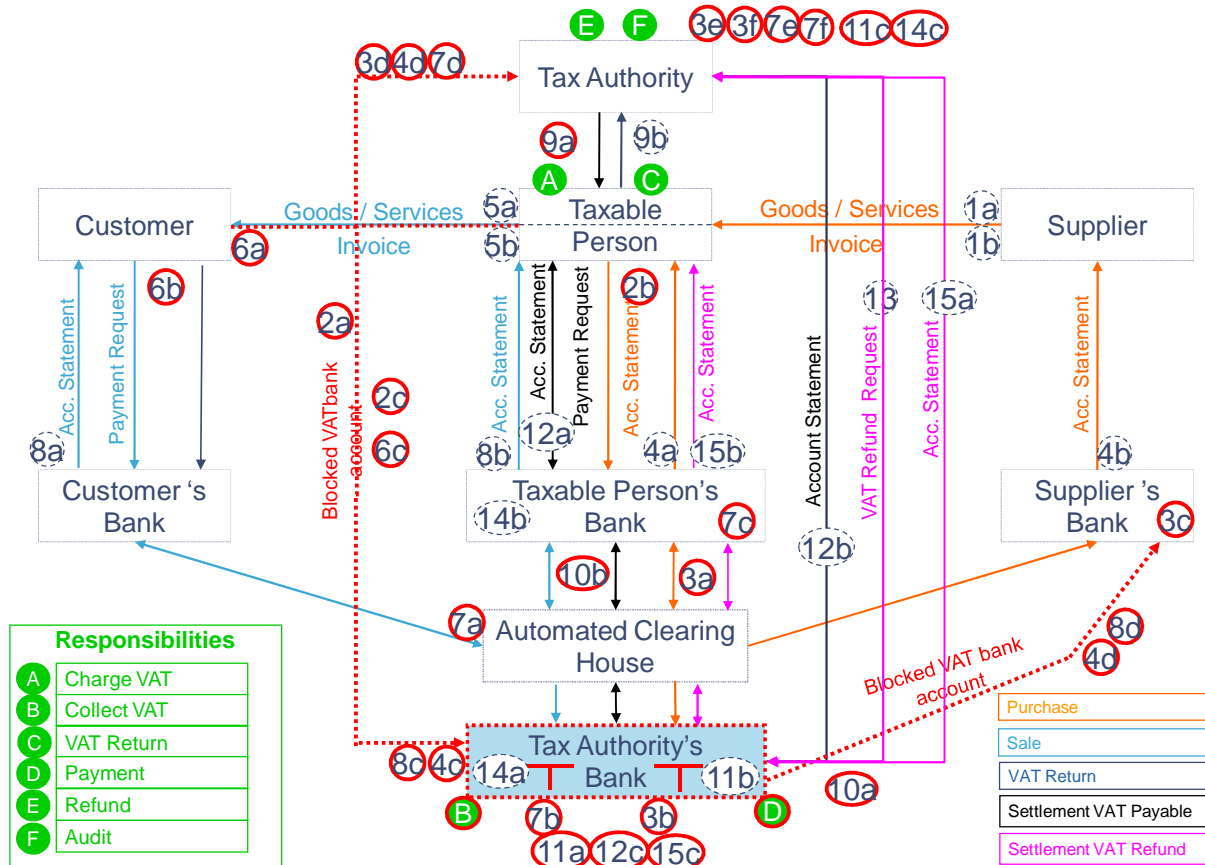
E F 3e 3f 7e 7f 11c 14c

3d 4d 7d

Tax Authority

9a 9b

A C

Customer

Goods / Services

Invoice

5a 5b

Taxable Person

Goods / Services

Invoice

1a 1b

Supplier

6a 6b

Acc. Statement

Payment Request

2a

Blocked VATbank account

2c 6c

Acc. Statement

Acc. Statement

Payment Request

2b

Acc. Statement

Acc. Statement

12a

Account Statement

13

VAT Refund Request

15a

Acc. Statement

Acc. Statement

8a

Customer 's Bank

8b 4a 15b

Taxable Person's Bank

14b 7c

12b

4b

Supplier 's Bank

3c

10b 3a

7a

Automated Clearing House

8d 4d

Blocked VAT bank account

Responsibilities

A Charge VAT

B Collect VAT

C VAT Return

D Payment

E Refund

F Audit

8c 4c

Tax Authority's Bank

14a 11b

B D

7b 3b

10a

11a 12c 15c

Purchase

Sale

VAT Return

Settlement VAT Payable

Settlement VAT Refund